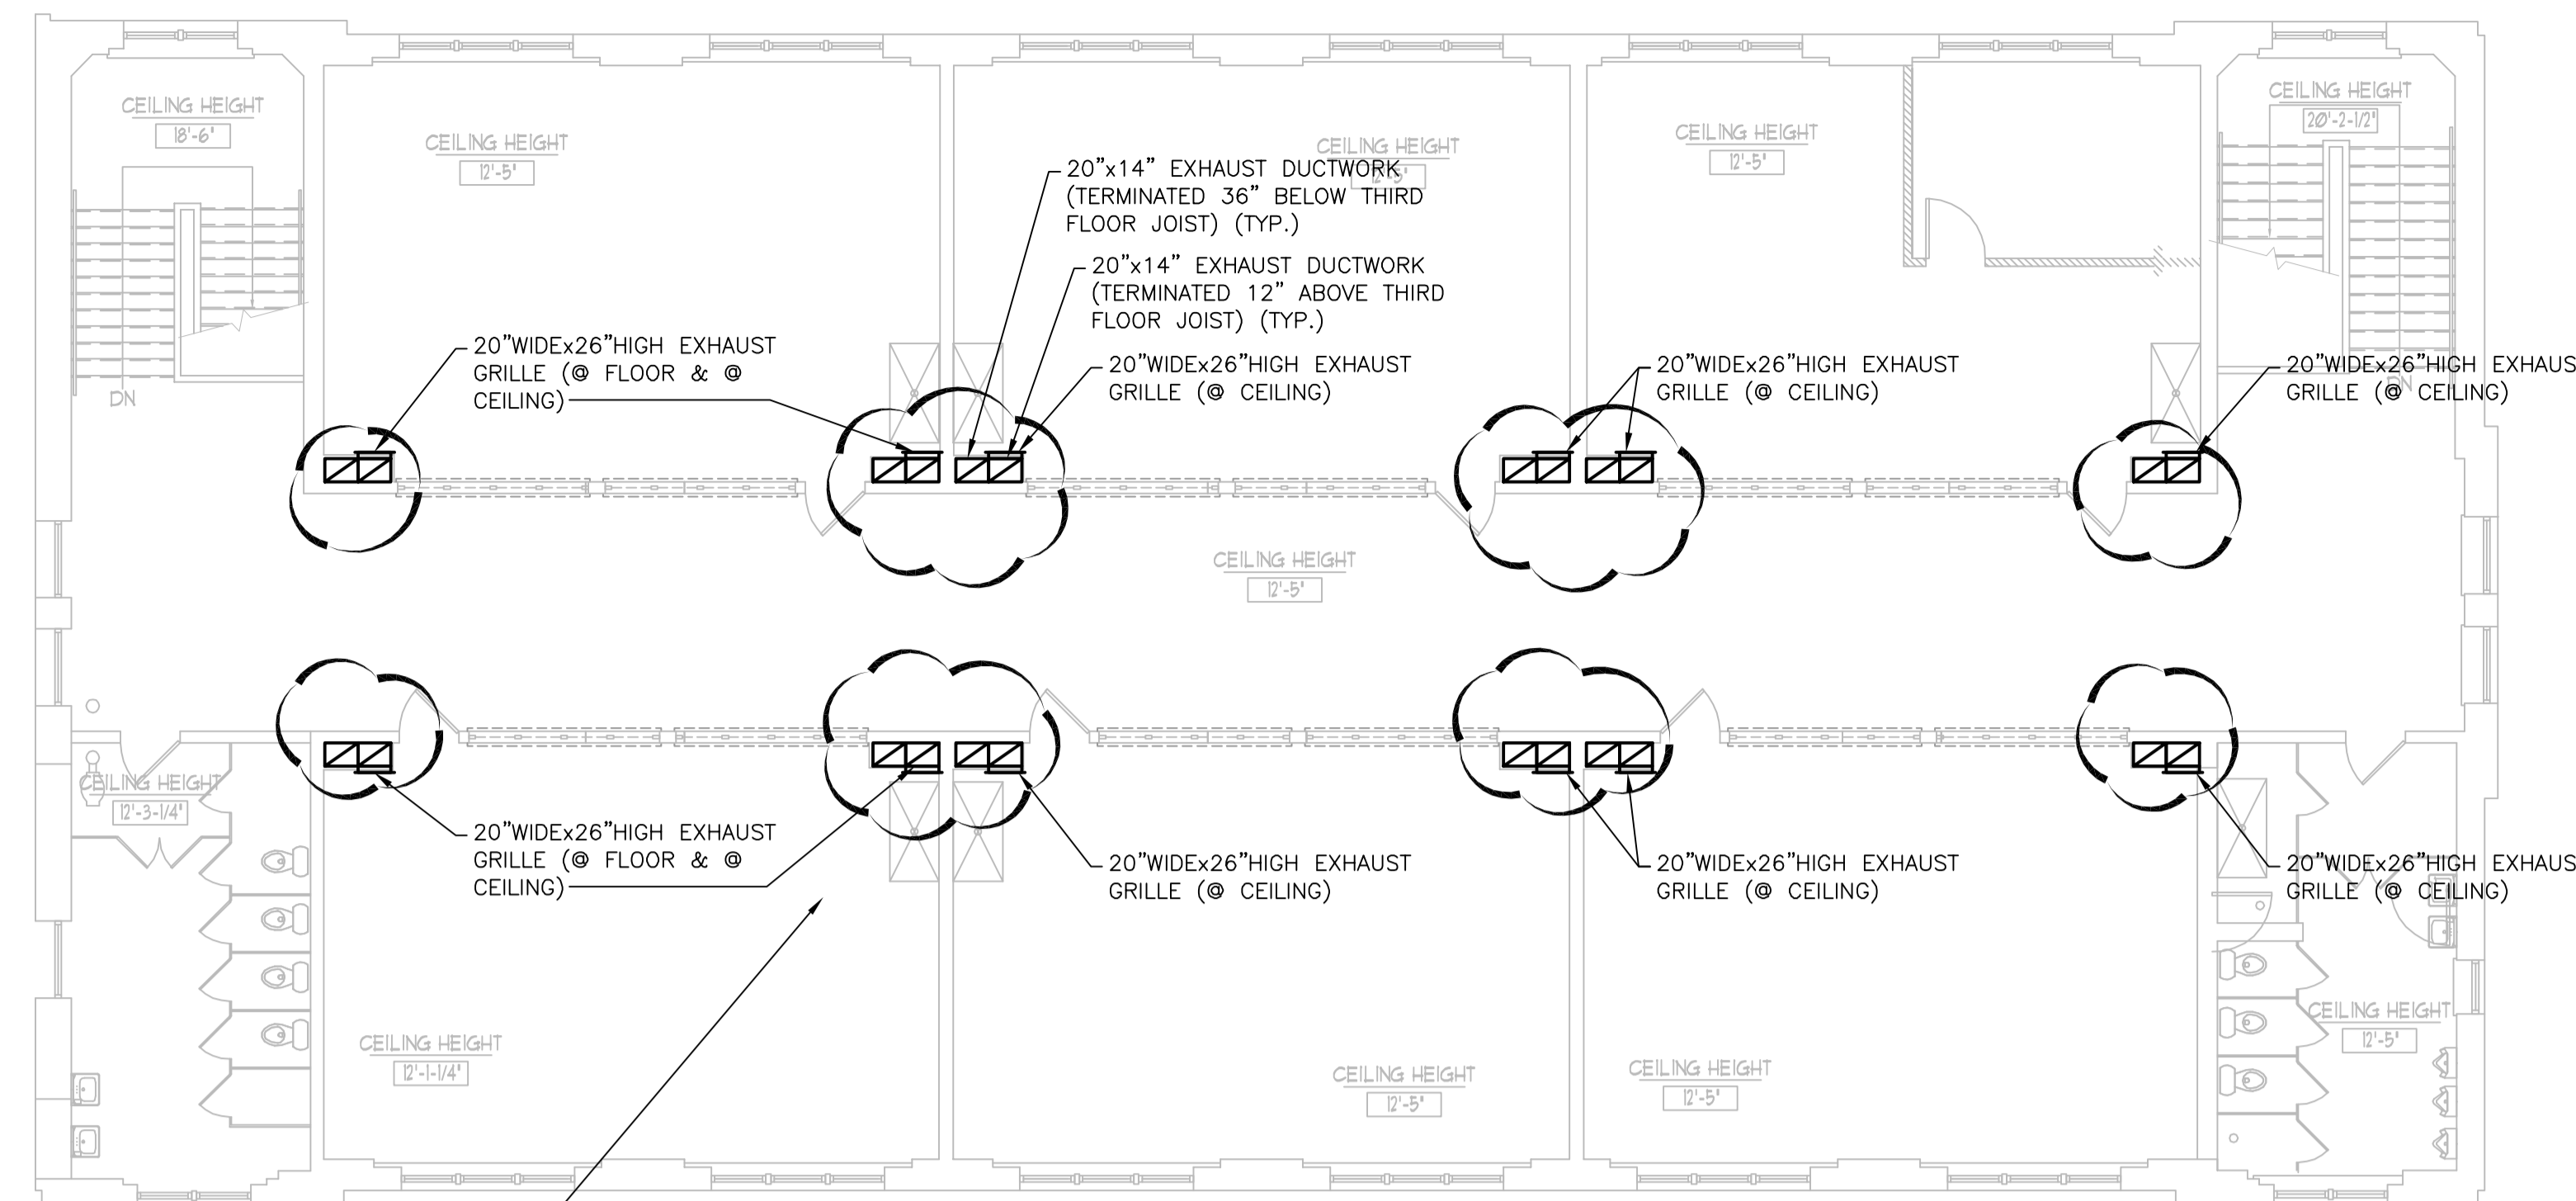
CEILING HEIGHT
18'-6'

CEILING HEIGHT
12'-5'

CEILING HEIGHT
12'-5'

CEILING HEIGHT
12'-5'

CEILING HEIGHT
20'-2-1/2'

20"x14" EXHAUST DUCTWORK (TERMINATED 36" BELOW THIRD FLOOR JOIST) (TYP.)

20"x14" EXHAUST DUCTWORK (TERMINATED 12" ABOVE THIRD FLOOR JOIST) (TYP.)

20"WIDEx26"HIGH EXHAUST GRILLE (@ FLOOR & @ CEILING)

20"WIDEx26"HIGH EXHAUST GRILLE (@ CEILING)

20"WIDEx26"HIGH EXHAUST GRILLE (@ CEILING)

20"WIDEx26"HIGH EXHAUS GRILLE (@ CEILING)

DN

DN

CEILING HEIGHT
12'-5'

CEILING HEIGHT
12'-3-1/4'

20"WIDEx26"HIGH EXHAUST GRILLE (@ FLOOR & @ CEILING)

20"WIDEx26"HIGH EXHAUST GRILLE (@ CEILING)

20"WIDEx26"HIGH EXHAUST GRILLE (@ CEILING)

20"WIDEx26"HIGH EXHAUS GRILLE (@ CEILING)

CEILING HEIGHT
12'-5'

CEILING HEIGHT
12'-1-1/4'

CEILING HEIGHT
12'-5'

CEILING HEIGHT
12'-5'